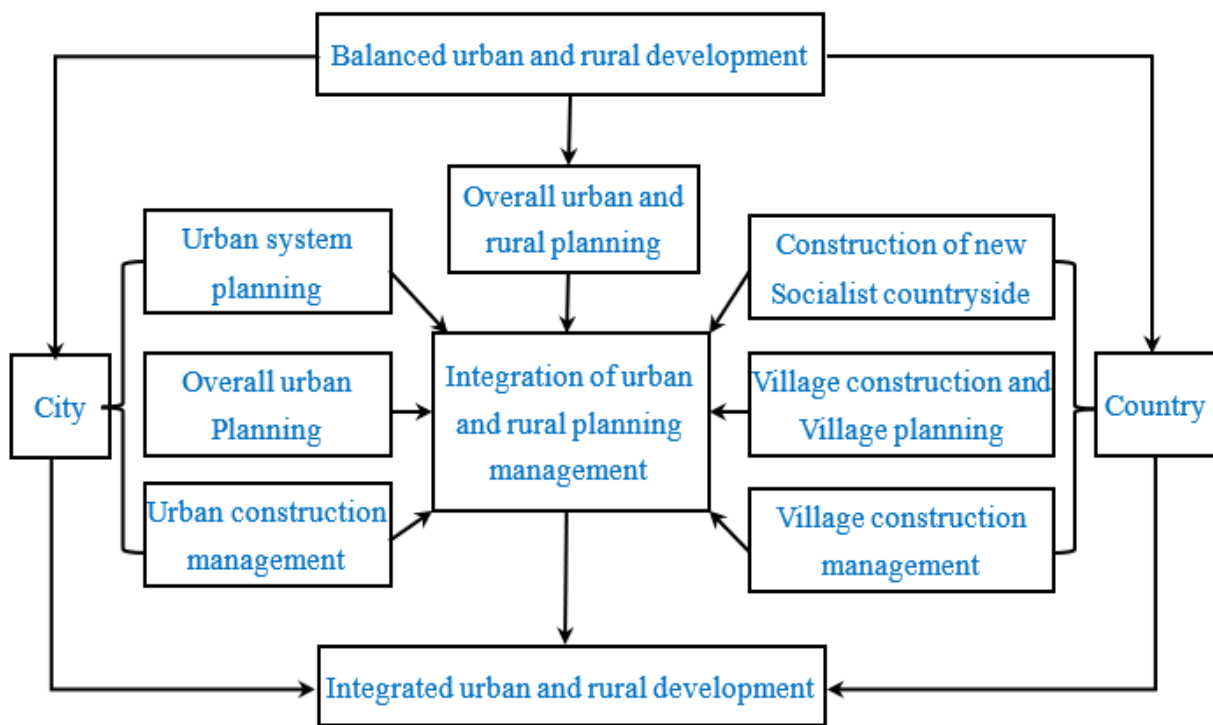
Balanced urban and rural development

Overall urban and rural planning

Urban system planning

Construction of new Socialist countryside

City

Overall urban Planning

Integration of urban and rural planning management

Village construction and Village planning

Country

Urban construction management

Village construction management

Integrated urban and rural development